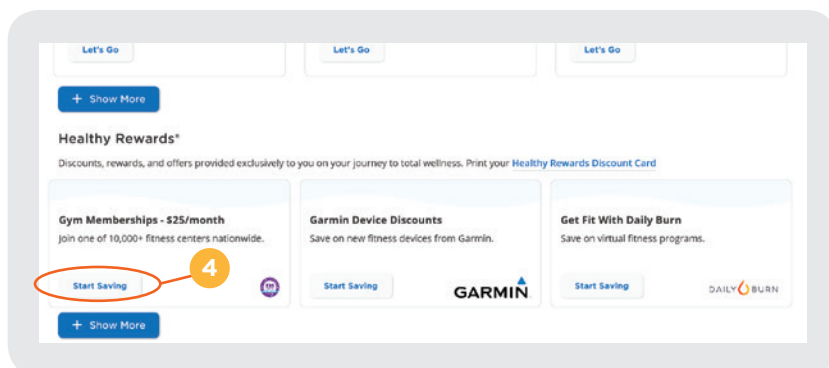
Let's Go

Let's Go

Let's Go

+ Show More

Healthy Rewards®

Discounts, rewards, and offers provided exclusively to you on your journey to total wellness. Print your Healthy Rewards Discount Card

Gym Memberships - $25/month

Join one of 10,000+ fitness centers nationwide.

Start Saving

4

Garmin Device Discounts

Save on new fitness devices from Garmin.

Start Saving

GARMIN

Get Fit With Daily Burn

Save on virtual fitness programs.

Start Saving

DAILY BURN

+ Show More